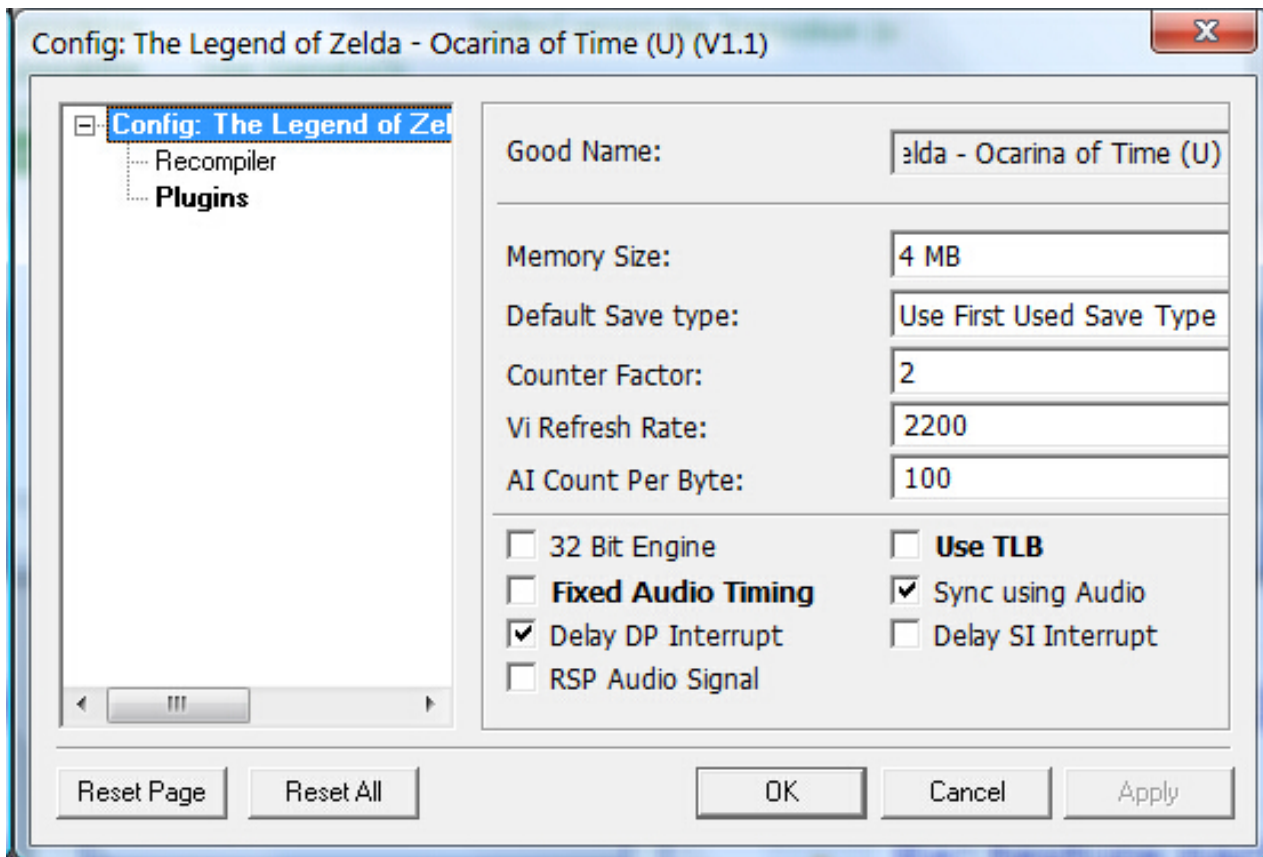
Config: The Legend of Zelda - Ocarina of Time (U) (V1.1)

X

Config: The Legend of Zel
Recompiler
Plugins

Good Name: elda - Ocarina of Time (U)

Memory Size: 4 MB
Default Save type: Use First Used Save Type
Counter Factor: 2
Vi Refresh Rate: 2200
AI Count Per Byte: 100

32 Bit Engine
Use TLB
Fixed Audio Timing
Sync using Audio
Delay DP Interrupt
Delay SI Interrupt
RSP Audio Signal

Reset Page
Reset All
OK
Cancel
Apply